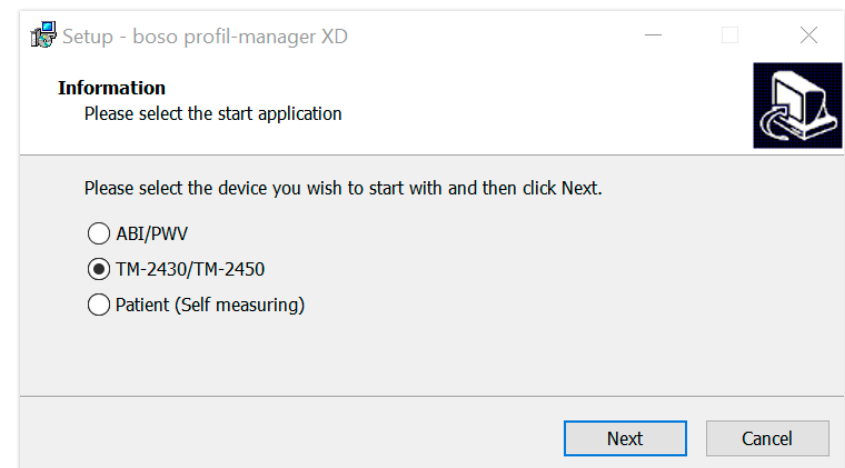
Setup - boso profil-manager XD

Information
Please select the start application

Please select the device you wish to start with and then click Next.

ABI/PWV
TM-2430/TM-2450
Patient (Self measuring)

Next
Cancel